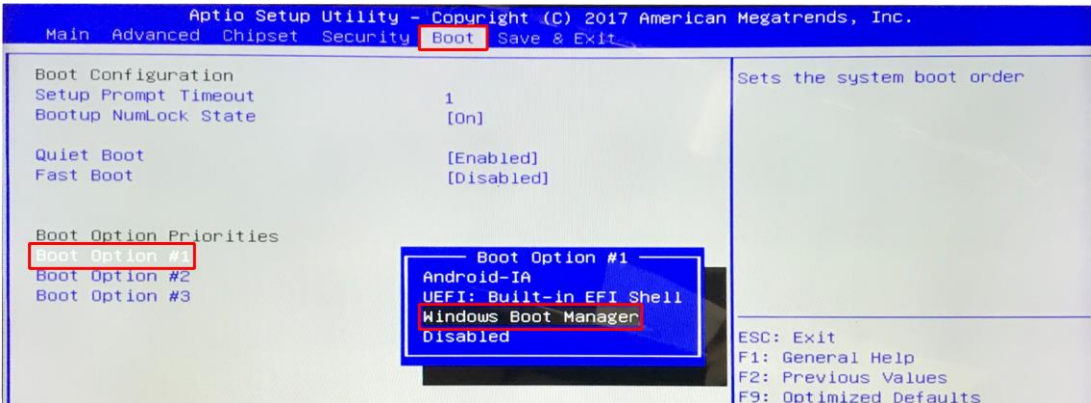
Aptio Setup Utility – Copyright (C) 2017 American Megatrends, Inc.
Main Advanced Chipset Security Boot Save & Exit

Boot Configuration
Setup Prompt Timeout 1
Bootup NumLock State [On]

Quiet Boot [Enabled]
Fast Boot [Disabled]

Boot Option Priorities
Boot Option #1
Boot Option #2
Boot Option #3

Boot Option #1
Android-IA
UEFI: Built-in EFI Shell
Windows Boot Manager
Disabled

Sets the system boot order

ESC: Exit
F1: General Help
F2: Previous Values
F9: Optimized Defaults